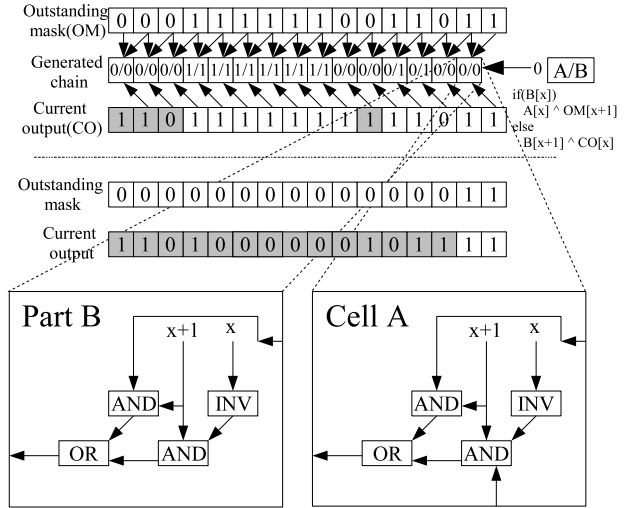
Outstanding mask(OM)

| 0 | 0 | 0 | 1 | 1 | 1 | 1 | 1 | 0 | 0 | 1 | 1 | 0 | 1 | 1 |
|---|---|---|---|---|---|---|---|---|---|---|---|---|---|---|

Generated chain

| 0/0 | 0/0 | 0/0 | 1/1 | 1/1 | 1/1 | 1/1 | 1/1 | 1/1 | 0/0 | 0/0 | 0/1 | 0/1 | 0/0 | 0/0 |
|---|---|---|---|---|---|---|---|---|---|---|---|---|---|---|

0 A/B

Current output(CO)

| 1 | 1 | 0 | 1 | 1 | 1 | 1 | 1 | 1 | 1 | 1 | 1 | 0 | 1 | 1 |
|---|---|---|---|---|---|---|---|---|---|---|---|---|---|---|

if(B[x])
A[x] ^ OM[x+1]
else
B[x+1] ^ CO[x]

Outstanding mask

| 0 | 0 | 0 | 0 | 0 | 0 | 0 | 0 | 0 | 0 | 0 | 0 | 0 | 1 | 1 |
|---|---|---|---|---|---|---|---|---|---|---|---|---|---|---|

Current output

| 1 | 1 | 0 | 1 | 0 | 0 | 0 | 0 | 0 | 0 | 1 | 0 | 1 | 1 | 1 | 1 |
|---|---|---|---|---|---|---|---|---|---|---|---|---|---|---|---|

Part B

x+1 x

AND INV

OR AND

Cell A

x+1 x

AND INV

OR AND